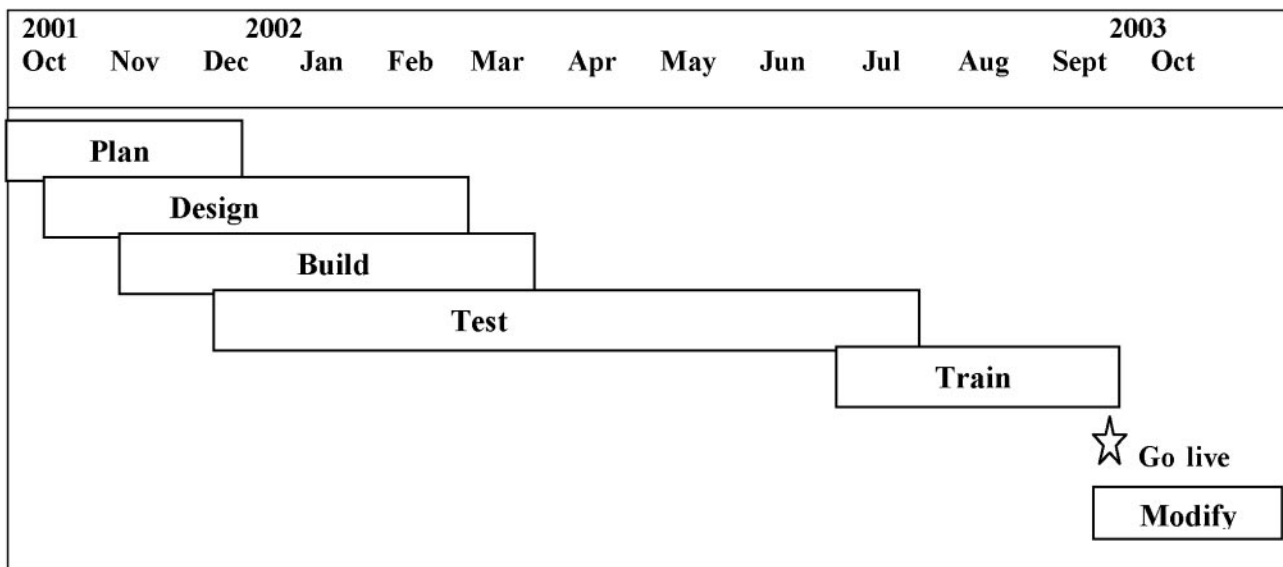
| 2001 | | 2002 | | | | | | | | | | 2003 |
|---|---|---|---|---|---|---|---|---|---|---|---|---|
| Oct | Nov | Dec | Jan | Feb | Mar | Apr | May | Jun | Jul | Aug | Sept | Oct |

Plan

Design

Build

Test

Train

Go live

Modify